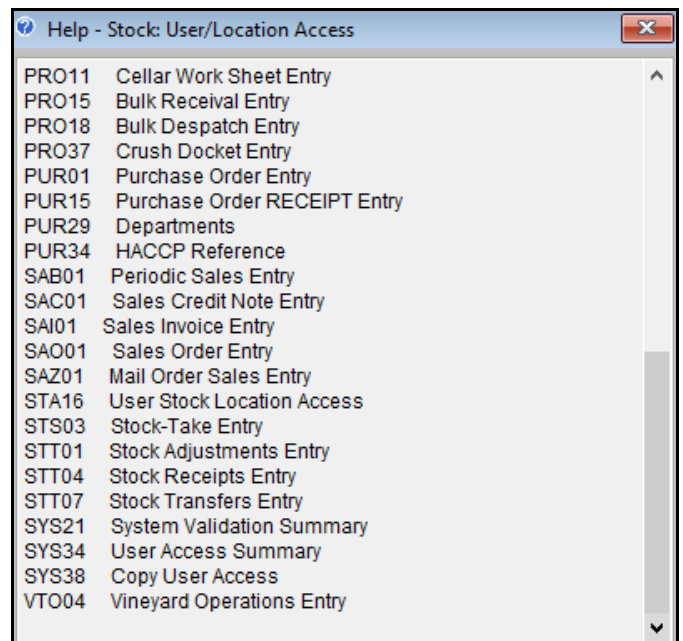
Help - Stock: User/Location Access

PRO11 Cellar Work Sheet Entry
PRO15 Bulk Receival Entry
PRO18 Bulk Despatch Entry
PRO37 Crush Docket Entry
PUR01 Purchase Order Entry
PUR15 Purchase Order RECEIPT Entry
PUR29 Departments
PUR34 HACCP Reference
SAB01 Periodic Sales Entry
SAC01 Sales Credit Note Entry
SAI01 Sales Invoice Entry
SAO01 Sales Order Entry
SAZ01 Mail Order Sales Entry
STA16 User Stock Location Access
STS03 Stock-Take Entry
STT01 Stock Adjustments Entry
STT04 Stock Receipts Entry
STT07 Stock Transfers Entry
SYS21 System Validation Summary
SYS34 User Access Summary
SYS38 Copy User Access
VTO04 Vineyard Operations Entry